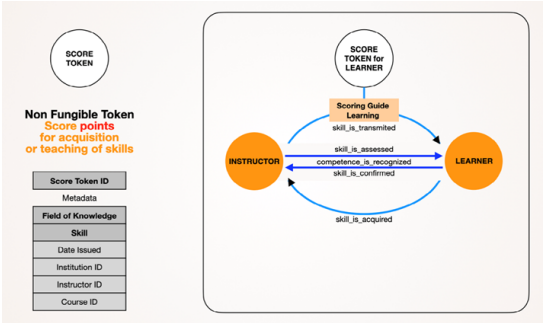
SCORE TOKEN

Non Fungible Token
Score points for acquisition or teaching of skills

| Score Token ID |
|---|
| Metadata |
| Field of Knowledge |
| Skill |
| Date Issued |
| Institution ID |
| Instructor ID |
| Course ID |

SCORE TOKEN for LEARNER

Scoring Guide Learning

skill_is_transmited

INSTRUCTOR

LEARNER

skill_is_assessed

competence_is_recognized

skill_is_confirmed

skill_is_acquired